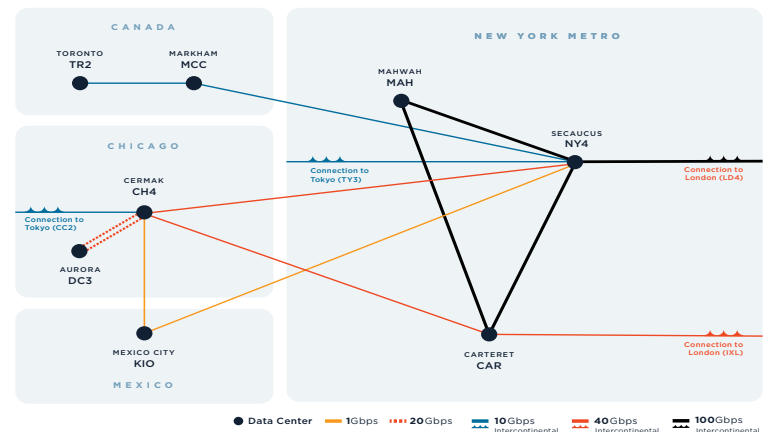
CANADA

TORONTO
TR2

MARKHAM
MCC

CHICAGO

CERMAK
CH4

Connection to Tokyo (CC2)

AURORA
DC3

MEXICO CITY
KIO

MEXICO

NEW YORK METRO

MAHWAH
MAH

SECAUCUS
NY4

Connection to Tokyo (TY3)

Connection to London (LD4)

CARTERET
CAR

Connection to London (IXL)

Data Center 1Gbps 20Gbps 10Gbps Intercontinental 40Gbps Intercontinental 100Gbps Intercontinental